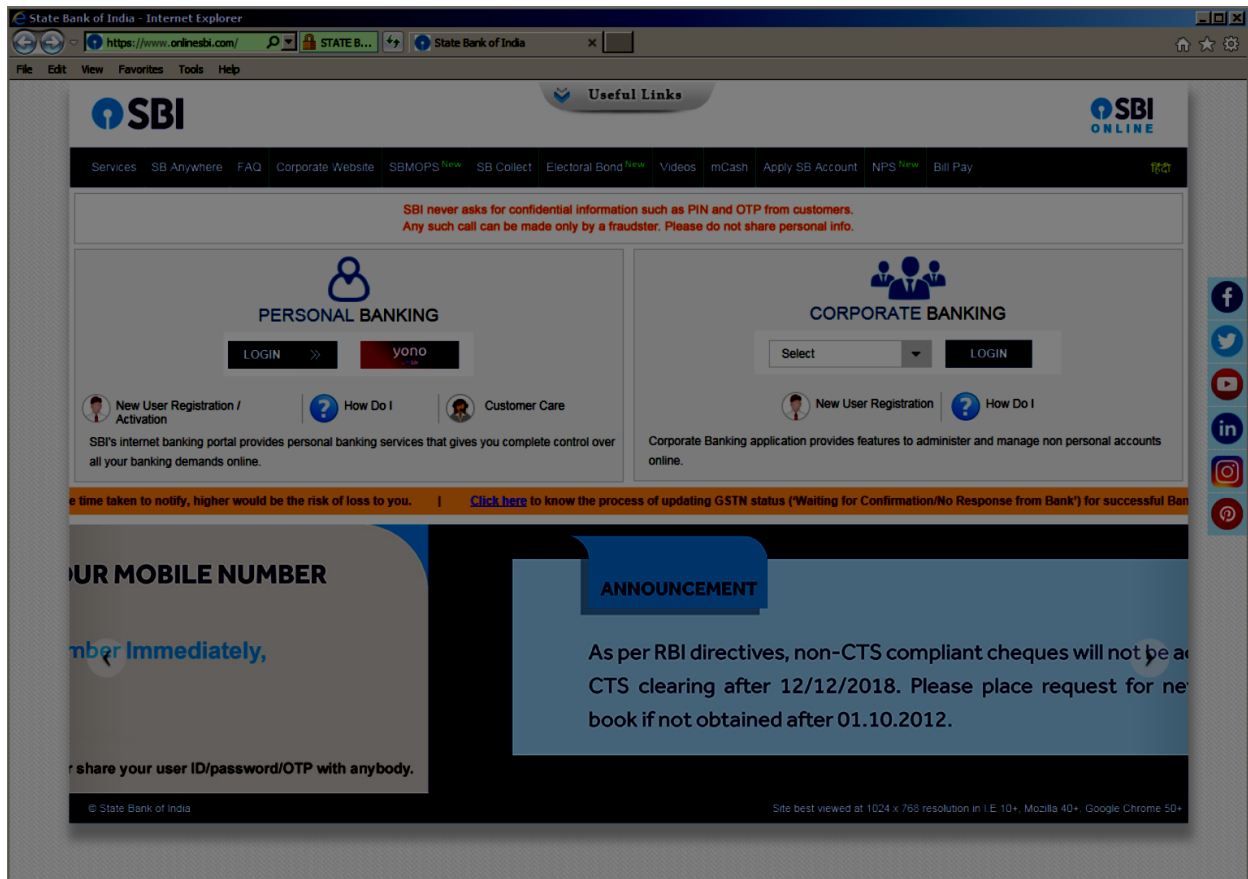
State Bank of India - Internet Explorer

https://www.onlinesbi.com/ STATE B... State Bank of India

File Edit View Favorites Tools Help

Useful Links

SBI

SBI ONLINE

Services SB Anywhere FAQ Corporate Website SBMOPS New SB Collect Electoral Bond New Videos mCash Apply SB Account NPS New Bill Pay हिंदी

SBI never asks for confidential information such as PIN and OTP from customers.
Any such call can be made only by a fraudster. Please do not share personal info.

PERSONAL BANKING

LOGIN yono

New User Registration / Activation How Do I Customer Care

SBI's internet banking portal provides personal banking services that gives you complete control over all your banking demands online.

CORPORATE BANKING

Select LOGIN

New User Registration How Do I

Corporate Banking application provides features to administer and manage non personal accounts online.

e time taken to notify, higher would be the risk of loss to you. | Click here to know the process of updating GSTN status ('Waiting for Confirmation/No Response from Bank') for successful Ban

UR MOBILE NUMBER

mber Immediately,

r share your user ID/password/OTP with anybody.

ANNOUNCEMENT

As per RBI directives, non-CTS compliant cheques will not be a CTS clearing after 12/12/2018. Please place request for ne book if not obtained after 01.10.2012.

© State Bank of India

Site best viewed at 1024 x 768 resolution in I.E 10+, Mozilla 40+, Google Chrome 50+